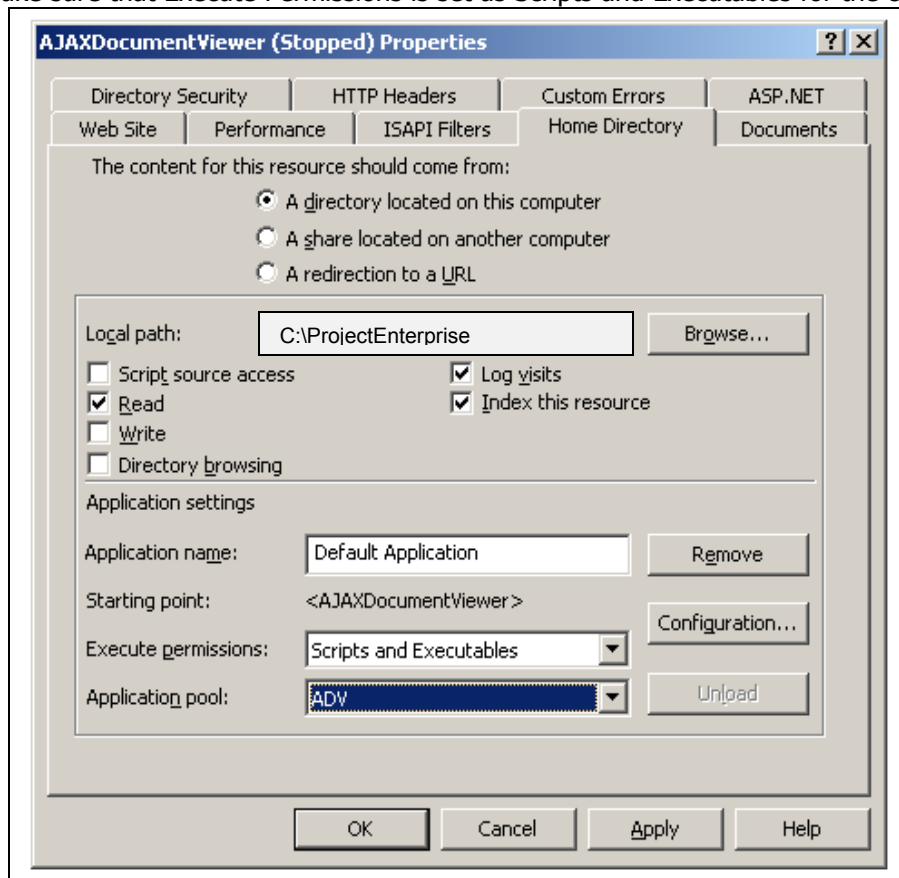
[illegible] sure that Execute Permissions is set as Scripts and Executables for the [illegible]

AJAXDocumentViewer (Stopped) Properties

? X

Directory Security | HTTP Headers | Custom Errors | ASP.NET
Web Site | Performance | ISAPI Filters | Home Directory | Documents

The content for this resource should come from:

A directory located on this computer
A share located on another computer
A redirection to a URL

Local path: C:\ProjectEnterprise Browse...

Script source access
Read
Write
Directory browsing
Log visits
Index this resource

Application settings

Application name: Default Application Remove

Starting point: <AJAXDocumentViewer>

Configuration...

Execute permissions: Scripts and Executables

Application pool: ADV

Unload

OK Cancel Apply Help